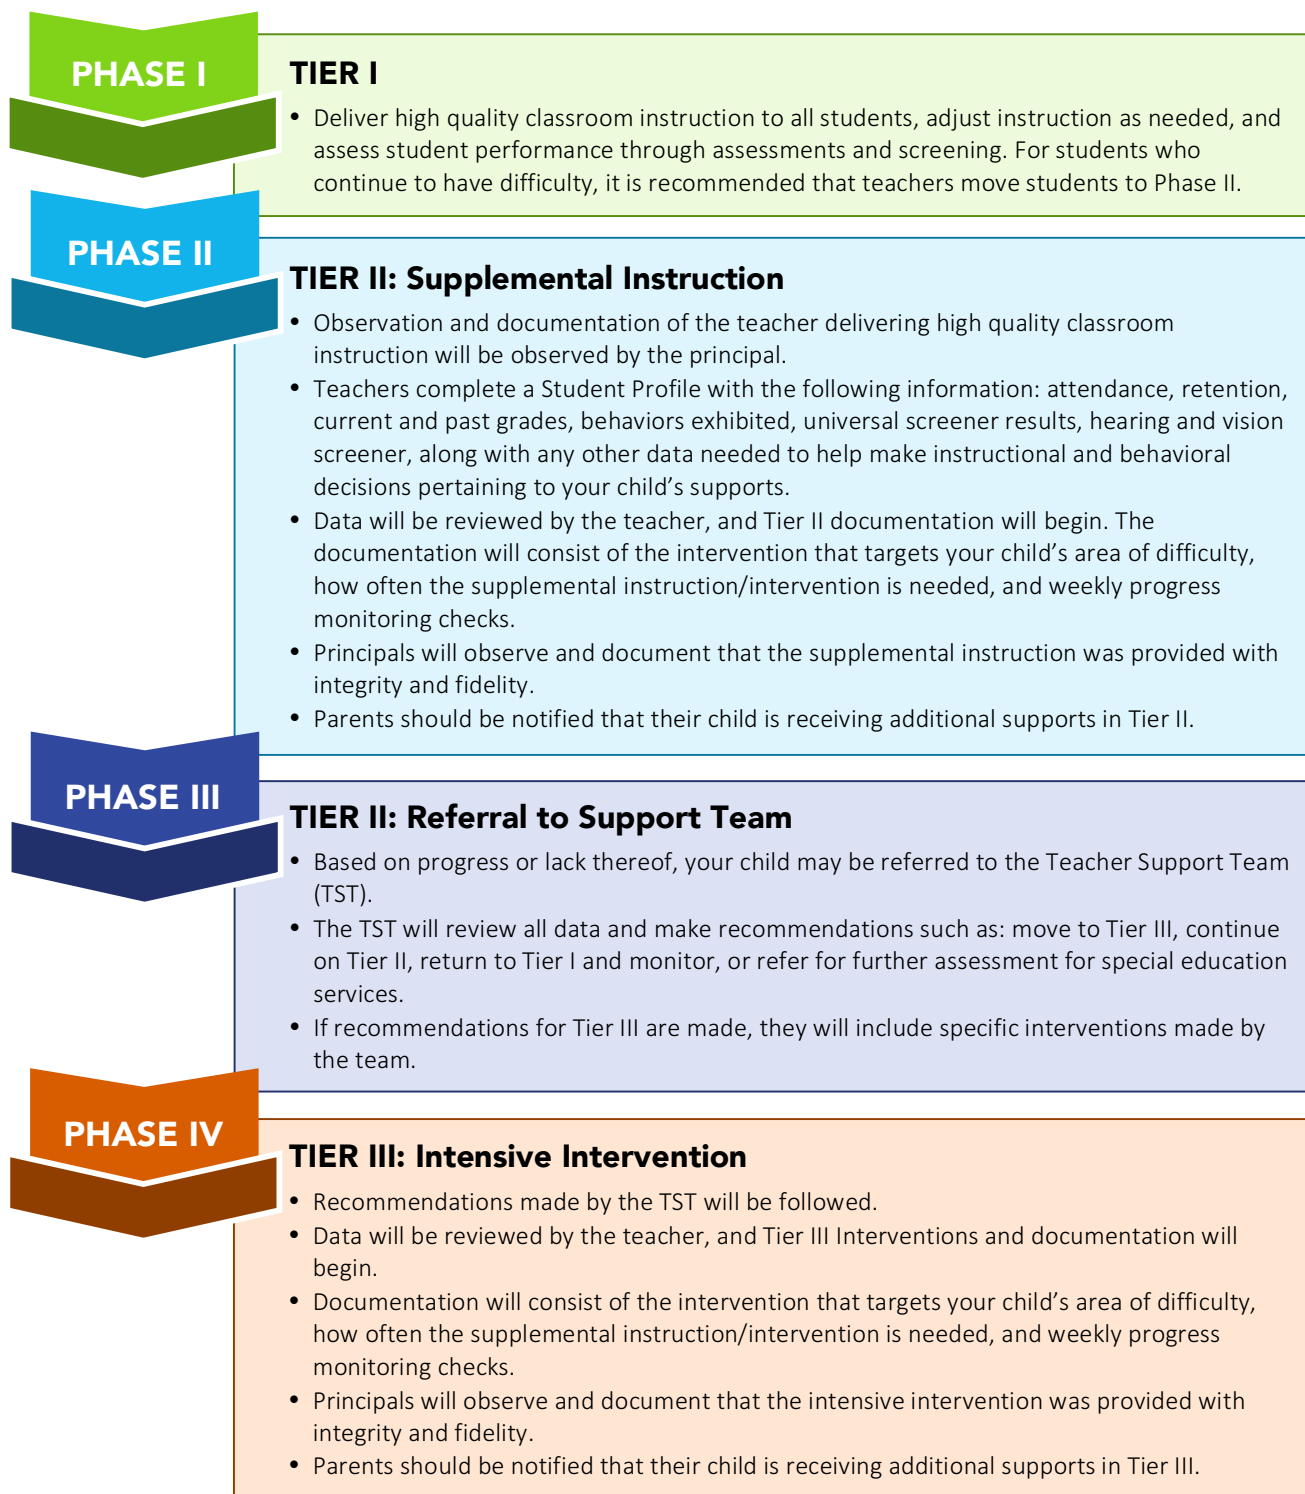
PHASE I

TIER I

• Deliver high quality classroom instruction to all students, adjust instruction as needed, and assess student performance through assessments and screening. For students who continue to have difficulty, it is recommended that teachers move students to Phase II.

PHASE II

TIER II: Supplemental Instruction

• Observation and documentation of the teacher delivering high quality classroom instruction will be observed by the principal.
• Teachers complete a Student Profile with the following information: attendance, retention, current and past grades, behaviors exhibited, universal screener results, hearing and vision screener, along with any other data needed to help make instructional and behavioral decisions pertaining to your child's supports.
• Data will be reviewed by the teacher, and Tier II documentation will begin. The documentation will consist of the intervention that targets your child's area of difficulty, how often the supplemental instruction/intervention is needed, and weekly progress monitoring checks.
• Principals will observe and document that the supplemental instruction was provided with integrity and fidelity.
• Parents should be notified that their child is receiving additional supports in Tier II.

PHASE III

TIER II: Referral to Support Team

• Based on progress or lack thereof, your child may be referred to the Teacher Support Team (TST).
• The TST will review all data and make recommendations such as: move to Tier III, continue on Tier II, return to Tier I and monitor, or refer for further assessment for special education services.
• If recommendations for Tier III are made, they will include specific interventions made by the team.

PHASE IV

TIER III: Intensive Intervention

• Recommendations made by the TST will be followed.
• Data will be reviewed by the teacher, and Tier III Interventions and documentation will begin.
• Documentation will consist of the intervention that targets your child's area of difficulty, how often the supplemental instruction/intervention is needed, and weekly progress monitoring checks.
• Principals will observe and document that the intensive intervention was provided with integrity and fidelity.
• Parents should be notified that their child is receiving additional supports in Tier III.